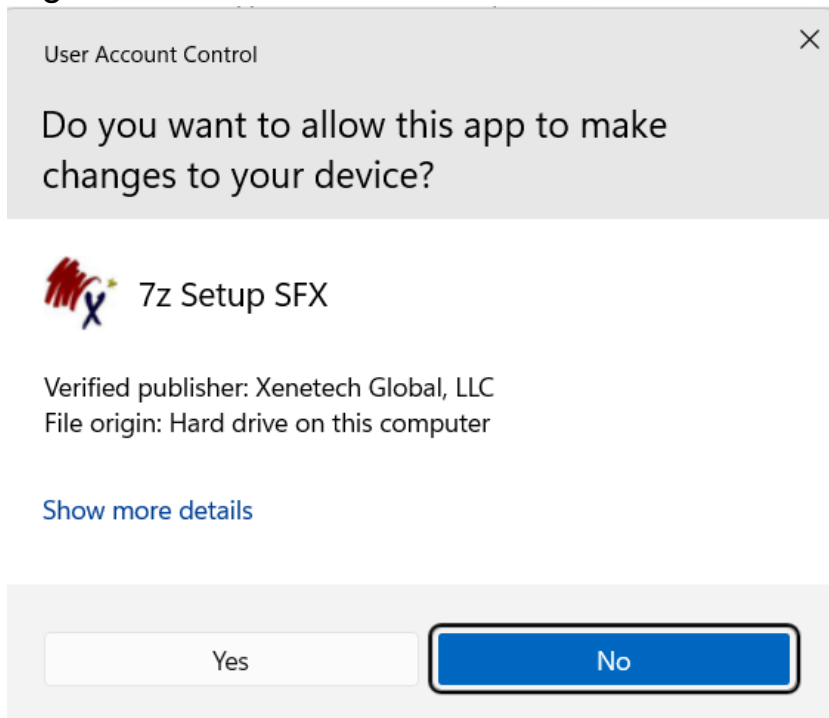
User Account Control

×

Do you want to allow this app to make changes to your device?

7z Setup SFX

Verified publisher: Xenetech Global, LLC
File origin: Hard drive on this computer

Show more details

Yes

No